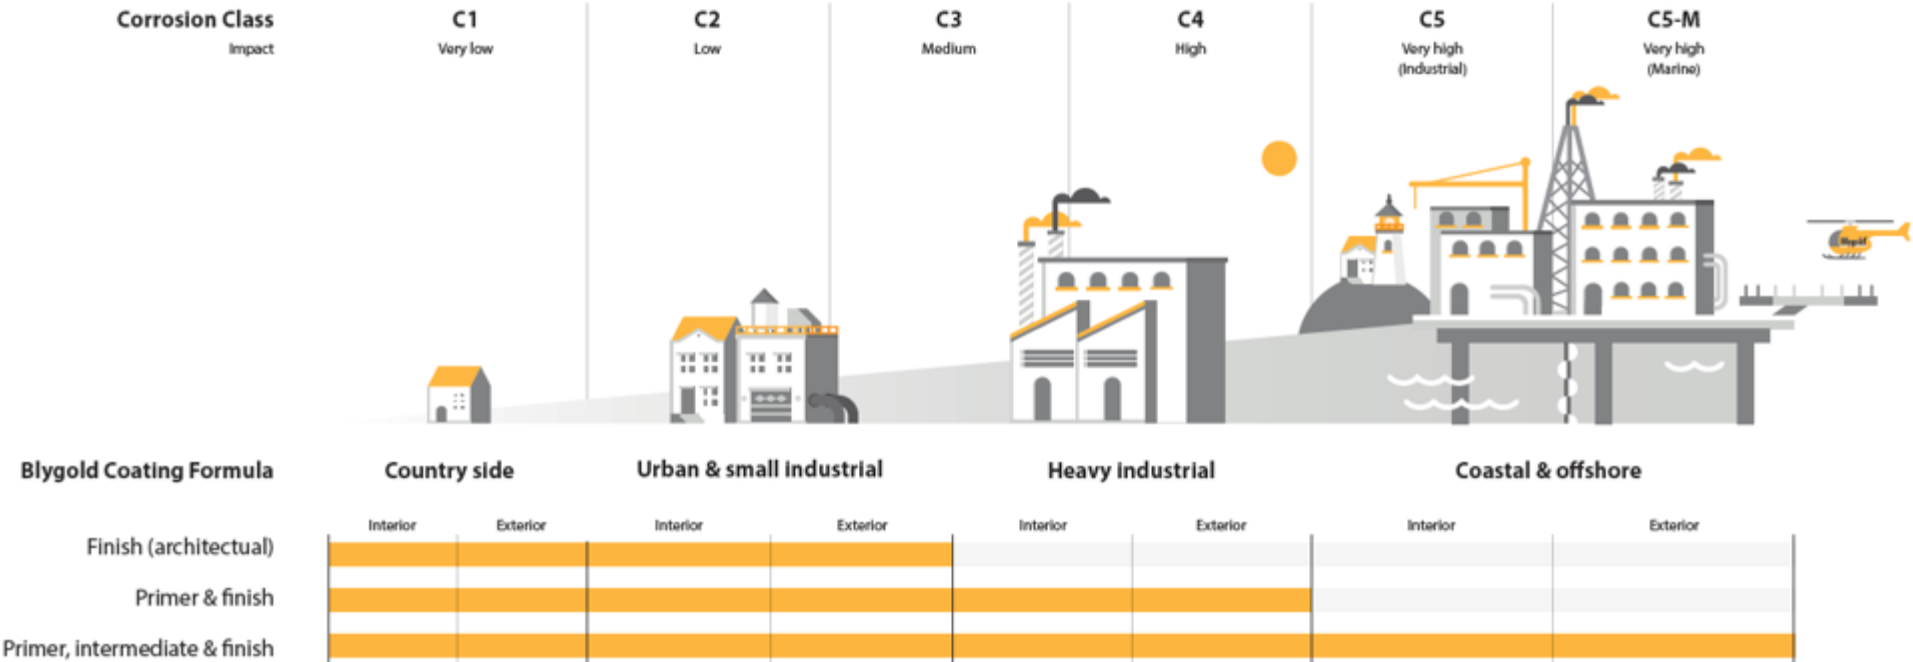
Corrosion Class
Impact

C1
Very low

C2
Low

C3
Medium

C4
High

C5
Very high
(Industrial)

C5-M
Very high
(Marine)

Blygold Coating Formula

Country side

Urban & small industrial

Heavy industrial

Coastal & offshore

Interior Exterior Interior Exterior Interior Exterior Interior Exterior

Finish (architectual)

Primer & finish

Primer, intermediate & finish